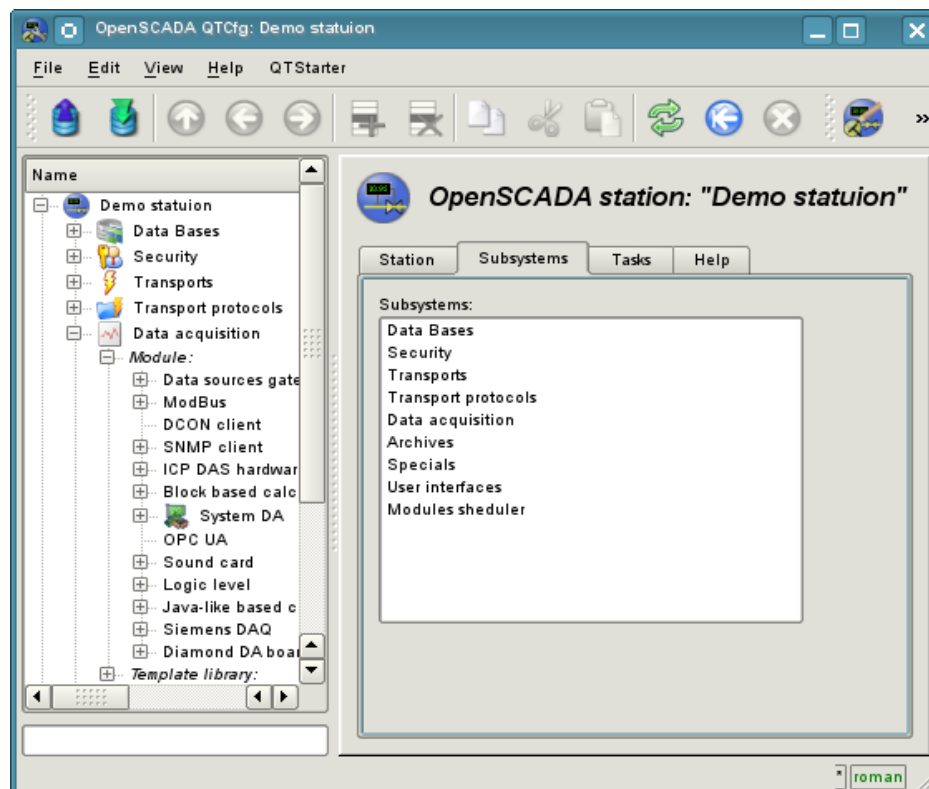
OpenSCADA QTCfg: Demo statuion

File Edit View Help QTStarter

Name
Demo statuion
Data Bases
Security
Transports
Transport protocols
Data acquisition
Module:
Data sources gate
ModBus
DCON client
SNMP client
ICP DAS hardwar
Block based calc
System DA
OPC UA
Sound card
Logic level
Java-like based c
Siemens DAQ
Diamond DA boar
Template library:

OpenSCADA station: "Demo statuion"

Station | Subsystems | Tasks | Help

Subsystems:
Data Bases
Security
Transports
Transport protocols
Data acquisition
Archives
Specials
User interfaces
Modules sheduler

roman